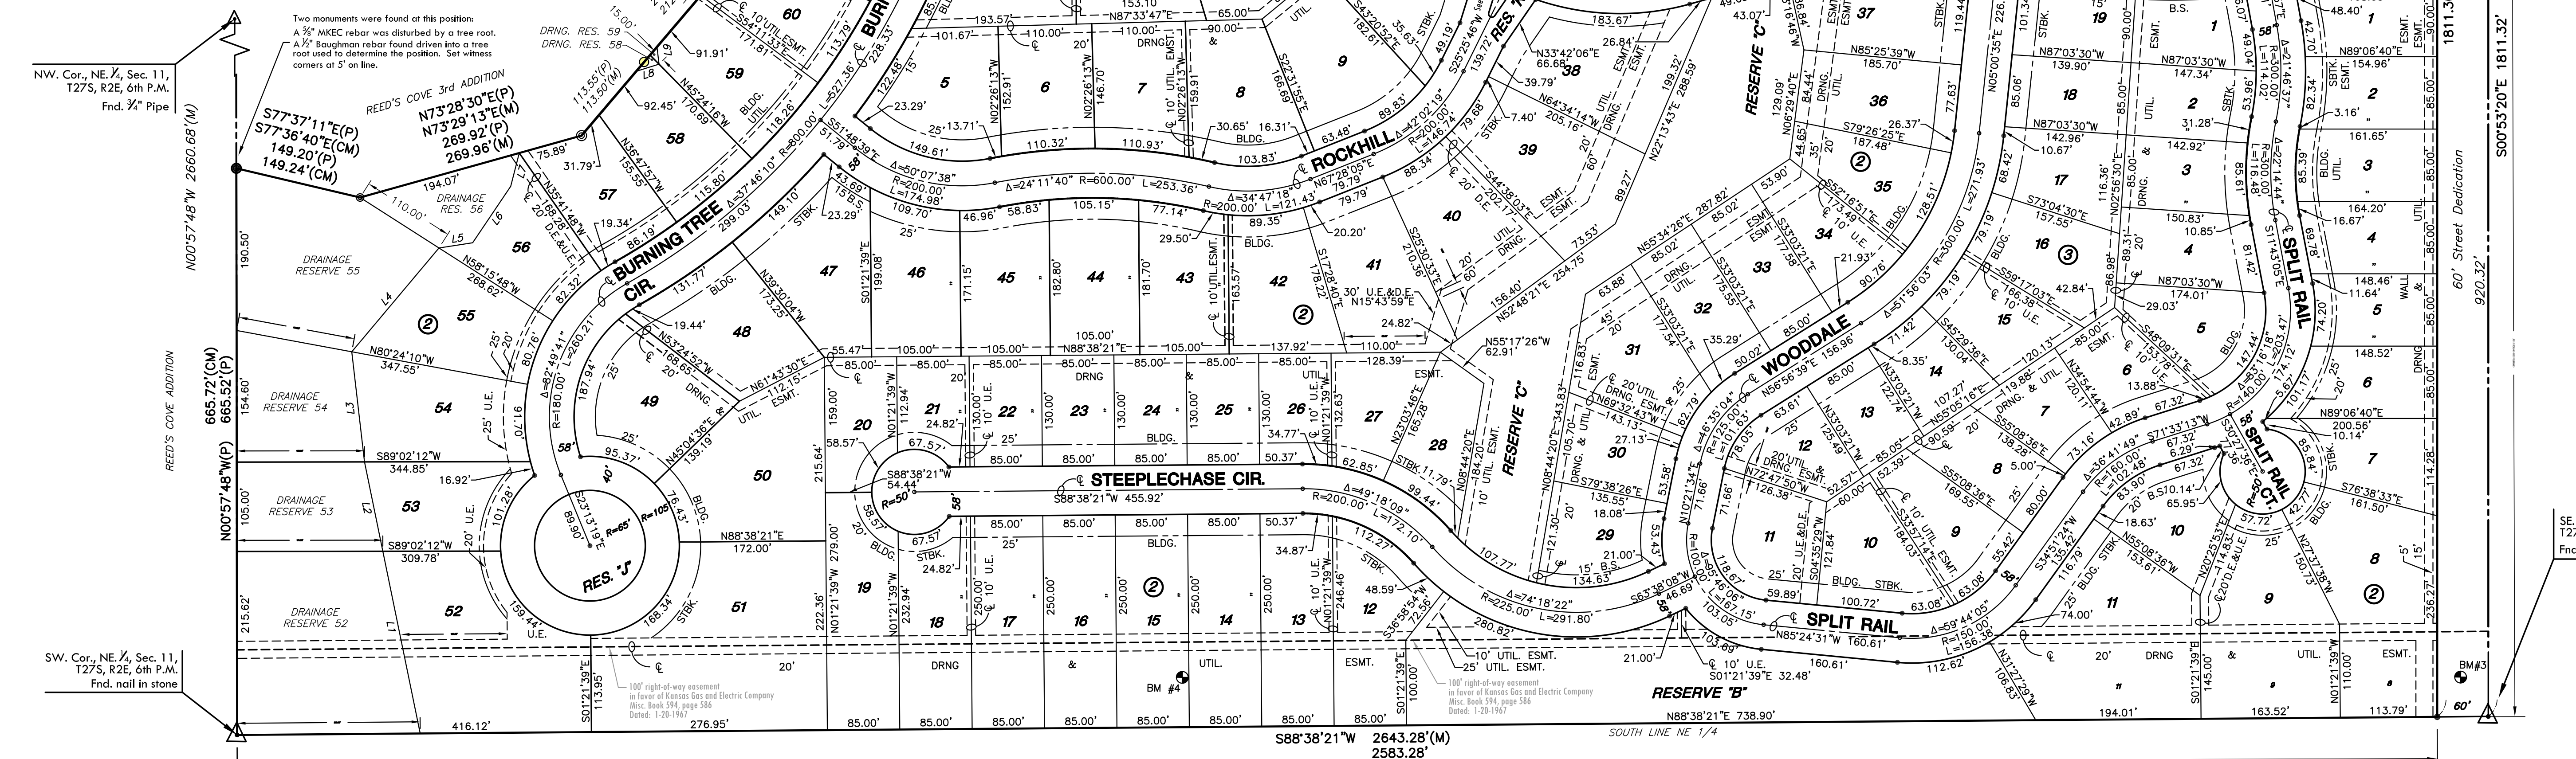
Two monuments were found at this position:
A $\frac{5}{8}$" MKEC rebar was disturbed by a tree root.
A $\frac{1}{2}$" Baughman rebar found driven into a tree root used to determine the position. Set witness corners at 5' on line.

NW. Cor., NE. $\frac{1}{4}$, Sec. 11, T27S, R2E, 6th P.M.
Fnd. $\frac{3}{4}$" Pipe

REED'S COVE 3rd ADDITION

S77°37'11"E(P)
S77°36'40"E(CM)
149.20'(P)
149.24'(CM)

N73°28'30"E(P)
N73°29'13"E(M)
269.92'(P)
269.96'(M)

N00°57'48"W 2660.68'(M)

REED'S COVE ADDITION

665.72'(CM)
665.52'(P)
N00°57'48"W(P)

DRAINAGE RESERVE 55
DRAINAGE RESERVE 54
DRAINAGE RESERVE 53
DRAINAGE RESERVE 52
DRAINAGE RES. 56
DRNG. RES. 59
DRNG. RES. 58

BURNING TREE CIR.
STEEPLECHASE CIR.
ROCKHILL
WOODDALE
SPLIT RAIL
SPLIT RAIL CT.
RES. "J"
RESERVE "C"
RESERVE "B"

S88°38'21"W 455.92'
N88°38'21"E 738.90'
S00°53'20"E 1811.32'
60' Street Dedication
920.32'

S88°38'21"W 2643.28'(M)
2583.28'
SOUTH LINE NE 1/4

SW. Cor., NE. $\frac{1}{4}$, Sec. 11, T27S, R2E, 6th P.M.
Fnd. nail in stone

100' right-of-way easement in favor of Kansas Gas and Electric Company Misc. Book 594, page 586 Dated: 1-20-1967

10' UTIL. ESMT.
25' UTIL. ESMT.
BM #4
BM #3

416.12' 276.95' 85.00' 85.00' 85.00' 85.00' 85.00' 85.00' 85.00' 85.00' 194.01' 163.52' 113.79' 60'